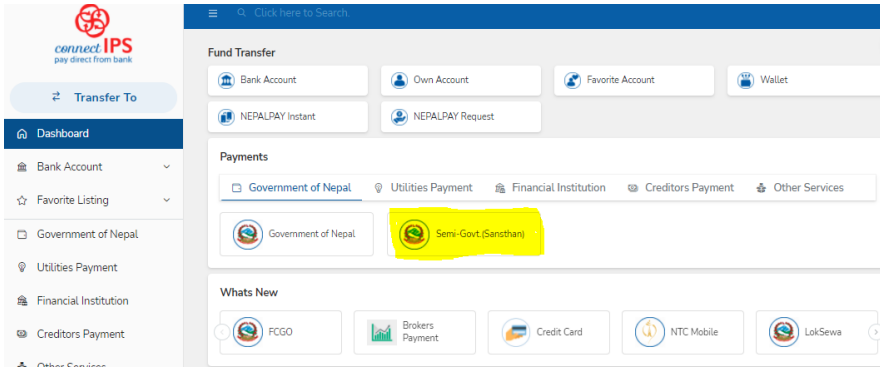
connectIPS
pay direct from bank

Transfer To

Dashboard

Bank Account

Favorite Listing

Government of Nepal

Utilities Payment

Financial Institution

Creditors Payment

Other Services

Click here to Search.

Fund Transfer

Bank Account

Own Account

Favorite Account

Wallet

NEPALPAY Instant

NEPALPAY Request

Payments

Government of Nepal

Utilities Payment

Financial Institution

Creditors Payment

Other Services

Government of Nepal

Semi-Govt.(Sansthan)

Whats New

FCGO

Brokers Payment

Credit Card

NTC Mobile

LokSewa